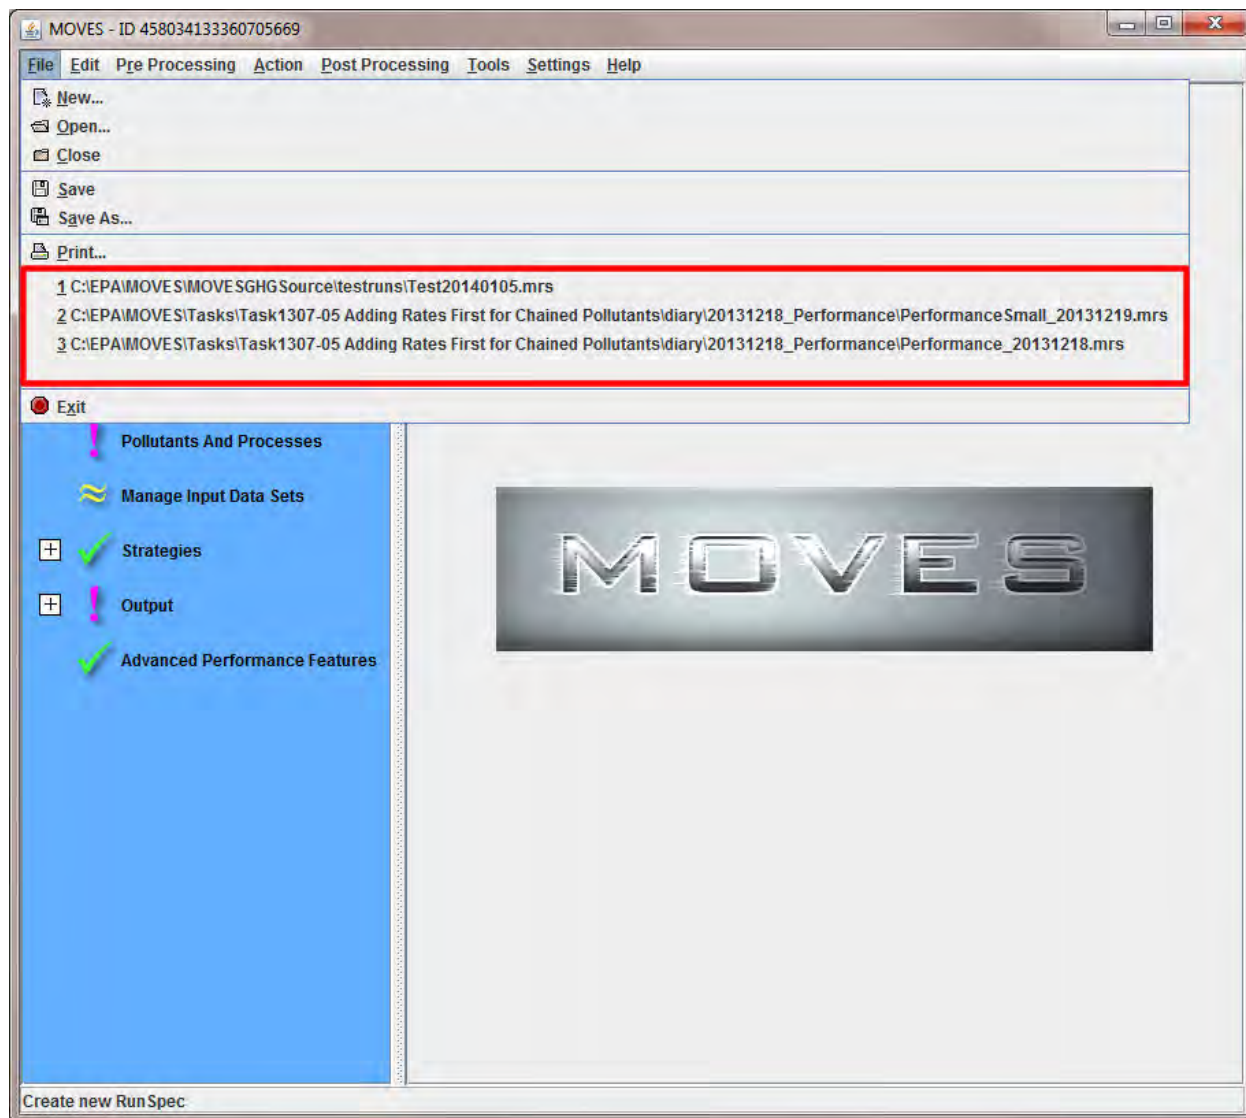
MOVES - ID 4580341333607056669

File Edit Pre Processing Action Post Processing Tools Settings Help

New...
Open...
Close

Save
Save As...

Print...

1 C:\EPA\MOVES\MOVESGHGSource\testruns\Test20140105.mrs
2 C:\EPA\MOVES\Tasks\Task1307-05 Adding Rates First for Chained Pollutants\diary\20131218_Performance\PerformanceSmall_20131219.mrs
3 C:\EPA\MOVES\Tasks\Task1307-05 Adding Rates First for Chained Pollutants\diary\20131218_Performance\Performance_20131218.mrs

Exit

Pollutants And Processes

Manage Input Data Sets

Strategies

Output

Advanced Performance Features

MOVES

Create new RunSpec